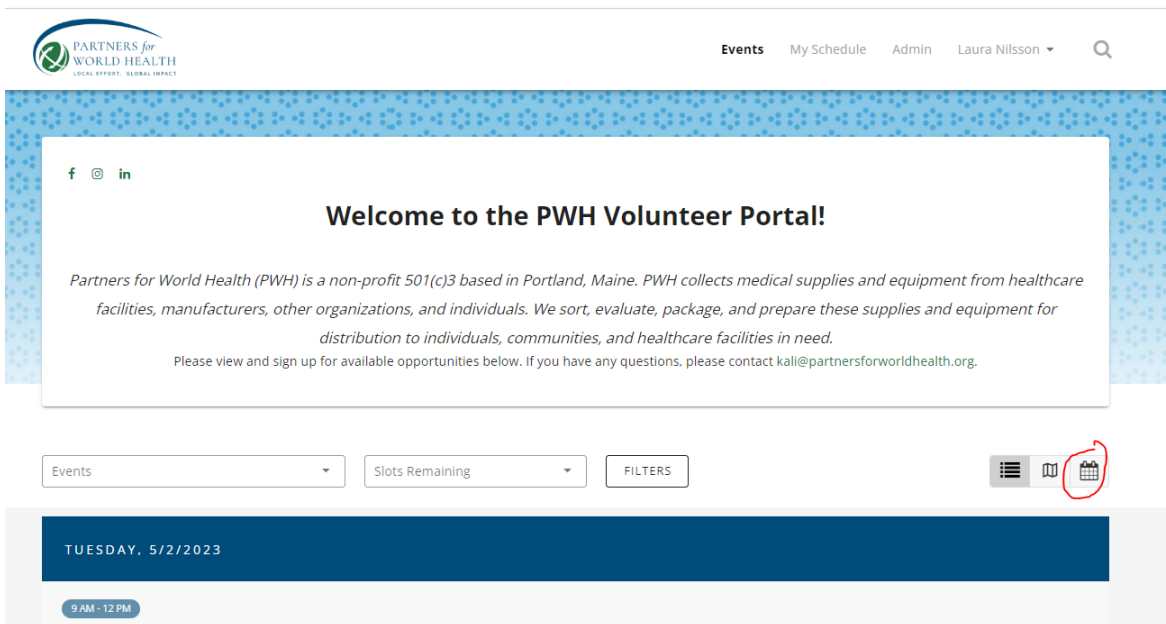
PARTNERS for WORLD HEALTH
LOCAL EFFORT. GLOBAL IMPACT

Events My Schedule Admin Laura Nilsson

Welcome to the PWH Volunteer Portal!

Partners for World Health (PWH) is a non-profit 501(c)3 based in Portland, Maine. PWH collects medical supplies and equipment from healthcare facilities, manufacturers, other organizations, and individuals. We sort, evaluate, package, and prepare these supplies and equipment for distribution to individuals, communities, and healthcare facilities in need.

Please view and sign up for available opportunities below. If you have any questions, please contact kali@partnersforworldhealth.org.

Events Slots Remaining FILTERS

TUESDAY, 5/2/2023

9 AM - 12 PM